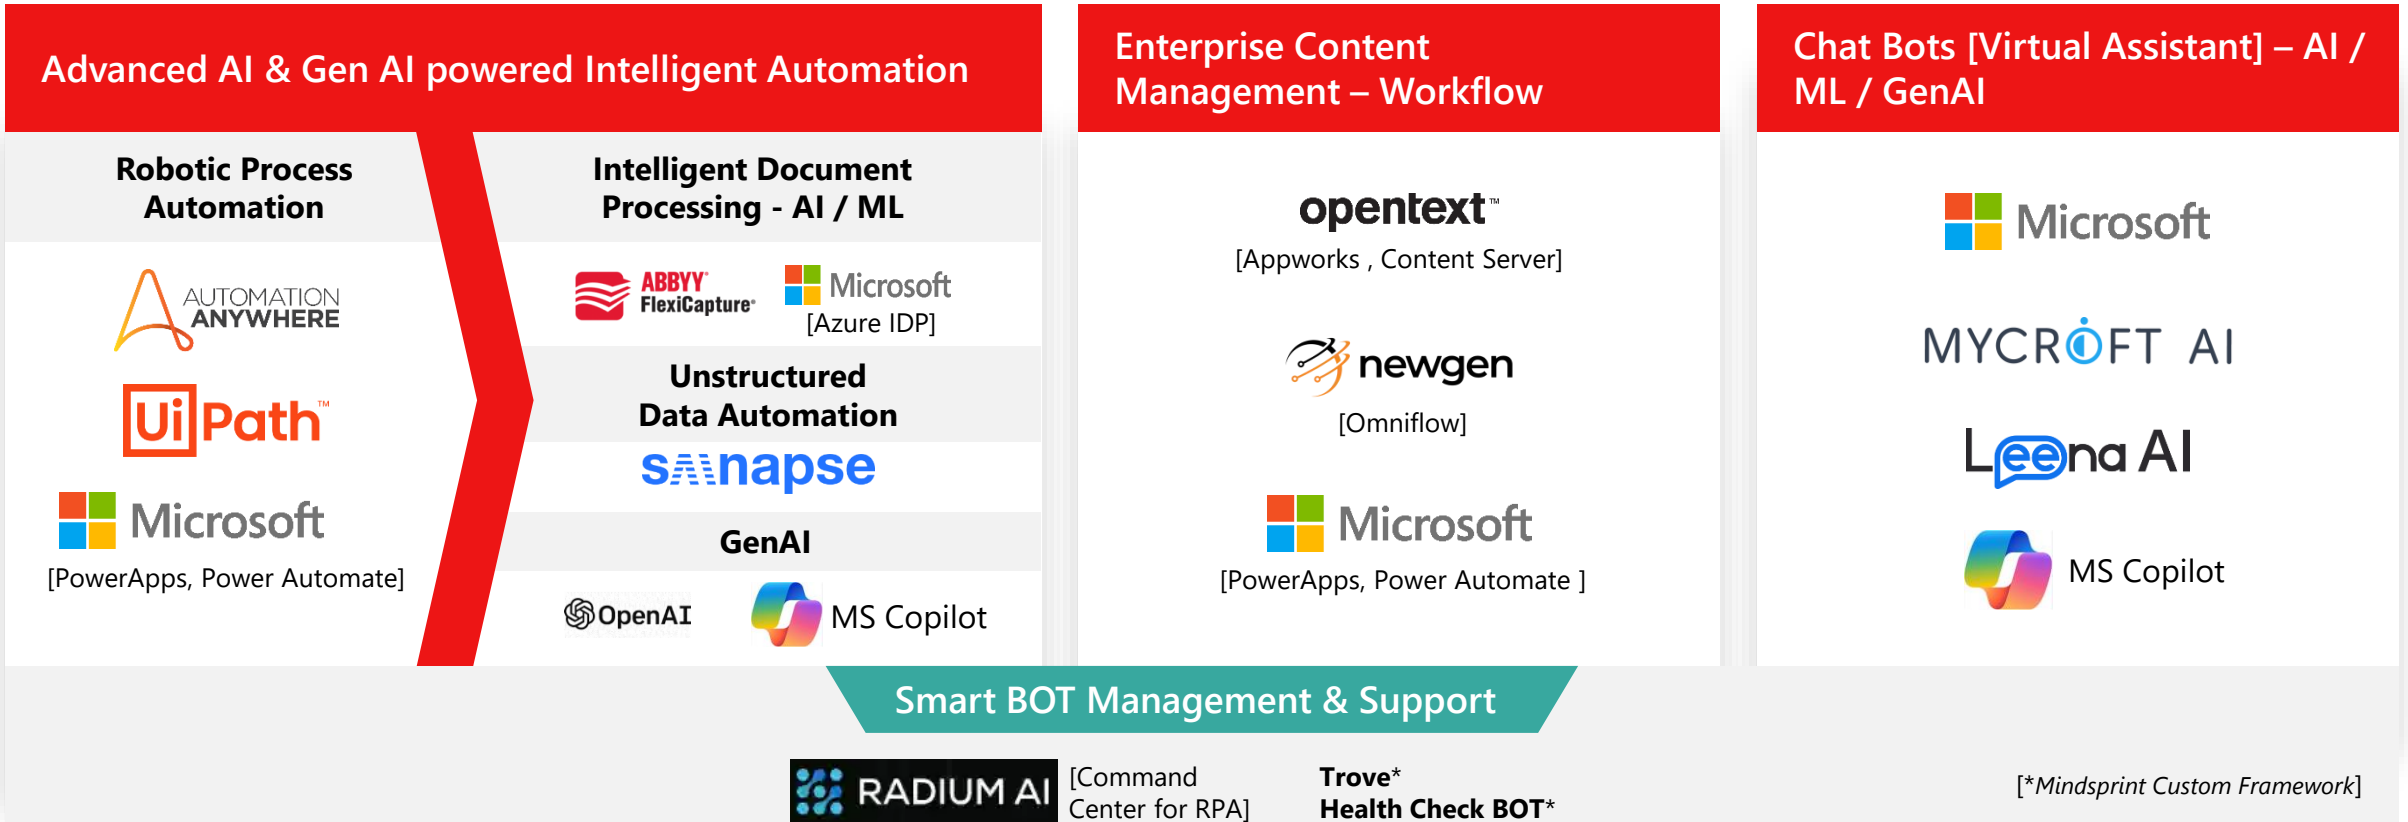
Advanced AI & Gen AI powered Intelligent Automation

Robotic Process Automation

AUTOMATION ANYWHERE

UiPath™

Microsoft

[PowerApps, Power Automate]

Intelligent Document Processing - AI / ML

ABBYY FlexiCapture

Microsoft [Azure IDP]

Unstructured Data Automation

sinapse

GenAI

OpenAI

MS Copilot

Enterprise Content Management – Workflow

opentext™

[Appworks , Content Server]

newgen

[Omniflow]

Microsoft

[PowerApps, Power Automate ]

Chat Bots [Virtual Assistant] – AI / ML / GenAI

Microsoft

MYCROFT AI

Leena AI

MS Copilot

Smart BOT Management & Support

RADIUM AI [Command Center for RPA]

Trove*
Health Check BOT*

[*Mindsprint Custom Framework]